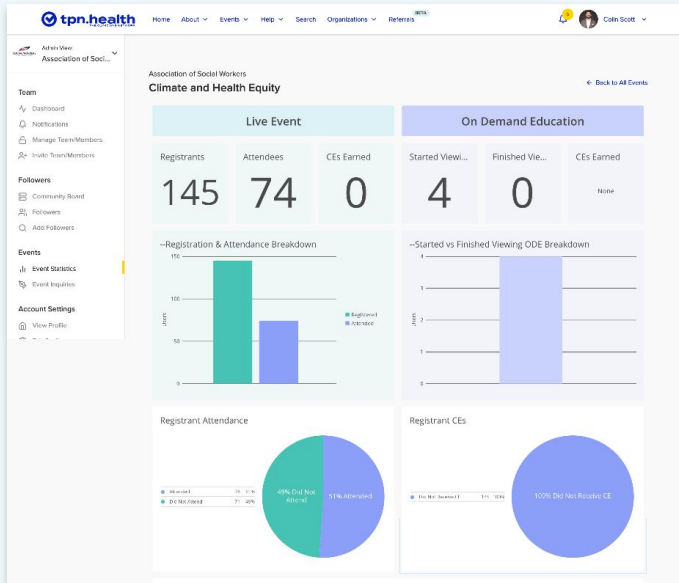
tpn.health

Home About Events Help Search Organizations Referrals BETA

Colin Scott

Admin View
Association of Soci...

Team
Dashboard
Notifications
Manage Team Members
Invite Team Members

Followers
Community Board
Followers
Add Followers

Events
Event Statistics
Event Inquiries

Account Settings
View Profile

Association of Social Workers
Climate and Health Equity

← Back to All Events

Live Event

On Demand Education

| Registrants | Attendees | CEs Earned |
|---|---|---|
| 145 | 74 | 0 |

| Started Viewi... | Finished Vie... | CEs Earned |
|---|---|---|
| 4 | 0 | None |

--Registration & Attendance Breakdown

150
100
50
0
Users

Registered
Attended

--Started vs Finished Viewing ODE Breakdown

4
3
2
1
0
Users

Registrant Attendance

Attended
Did Not Attend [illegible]

49% Did Not Attend
51% Attended

Registrant CEs

Did Not Receive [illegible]

100% Did Not Receive CE